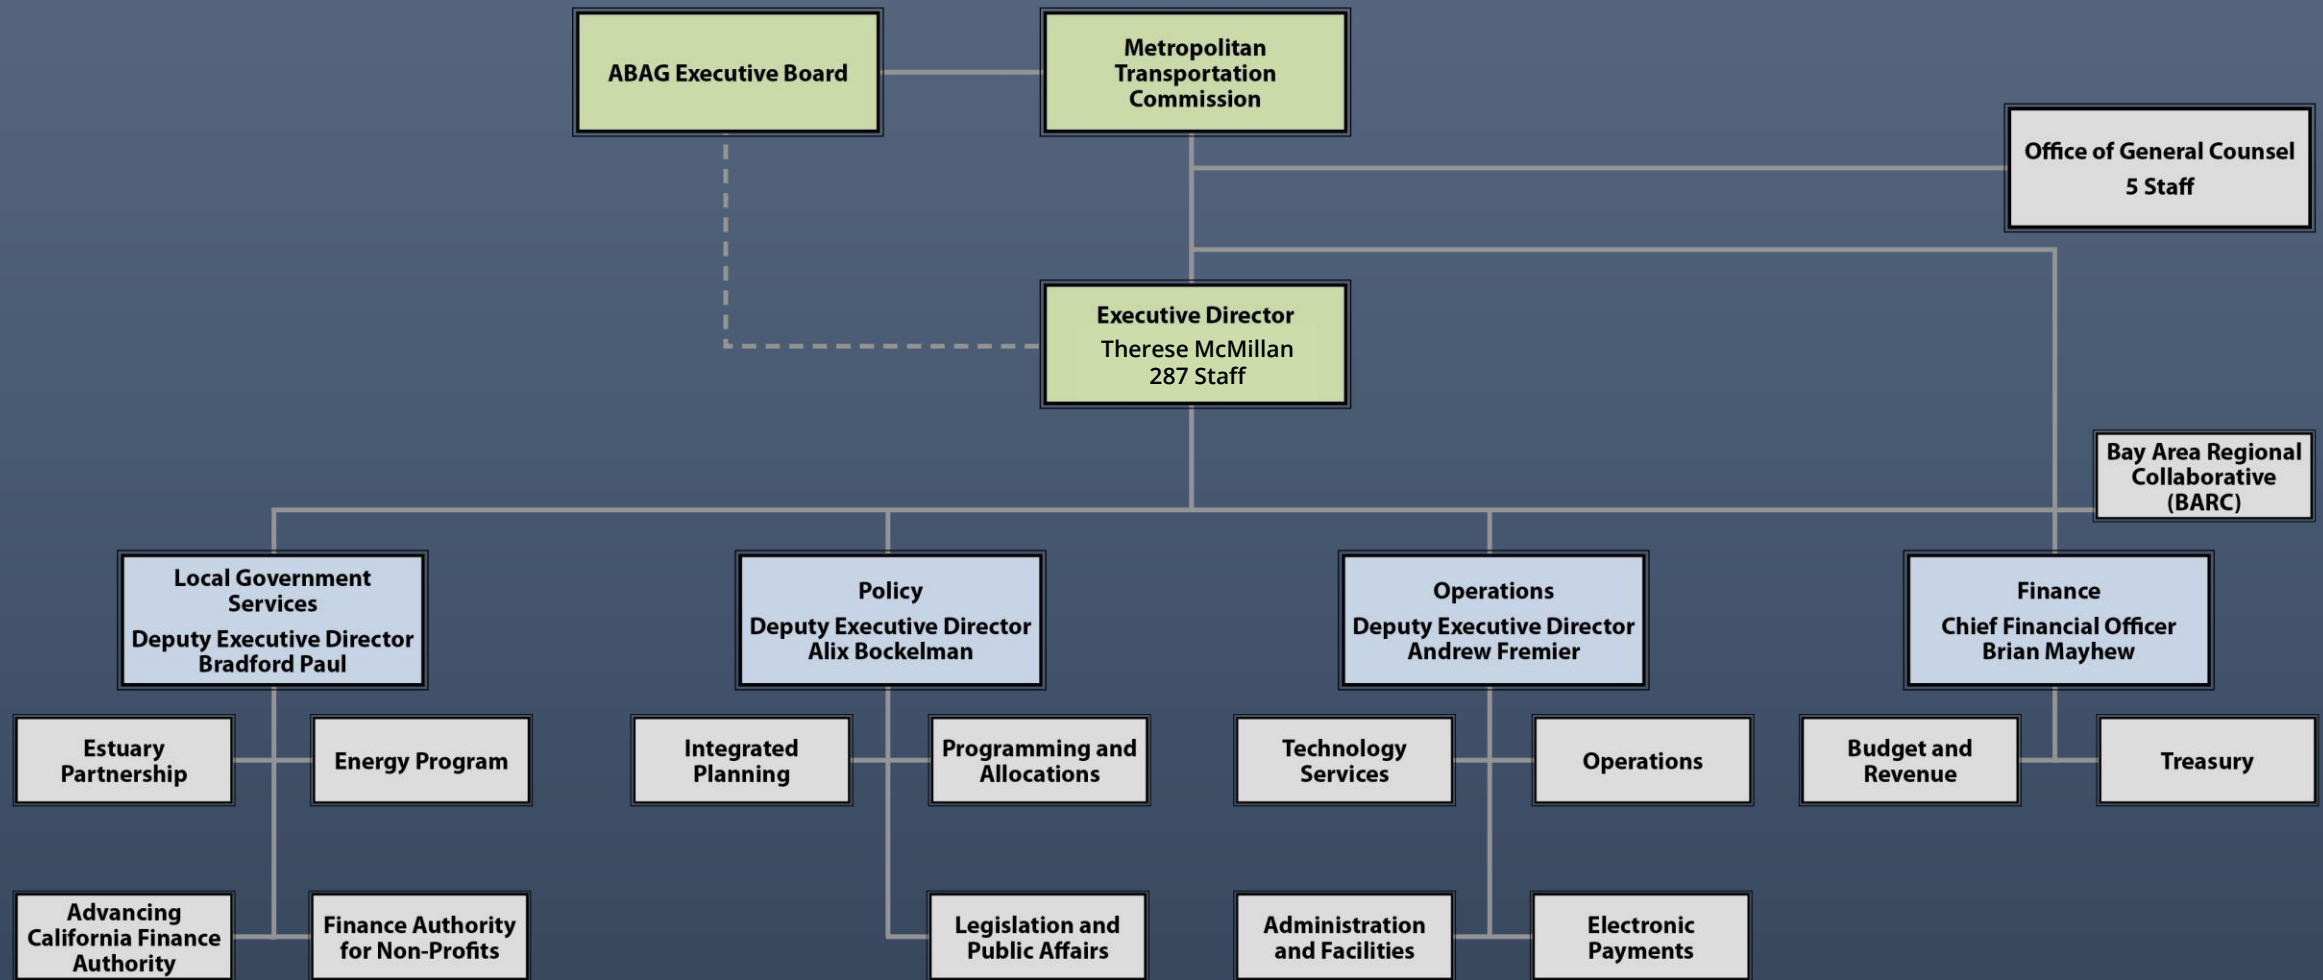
ABAG Executive Board

Metropolitan Transportation Commission

Office of General Counsel
5 Staff

Executive Director
Therese McMillan
287 Staff

Bay Area Regional Collaborative (BARC)

Local Government Services
Deputy Executive Director
Bradford Paul

Policy
Deputy Executive Director
Alix Bockelman

Operations
Deputy Executive Director
Andrew Fremier

Finance
Chief Financial Officer
Brian Mayhew

Estuary Partnership

Energy Program

Integrated Planning

Programming and Allocations

Technology Services

Operations

Budget and Revenue

Treasury

Advancing California Finance Authority

Finance Authority for Non-Profits

Legislation and Public Affairs

Administration and Facilities

Electronic Payments